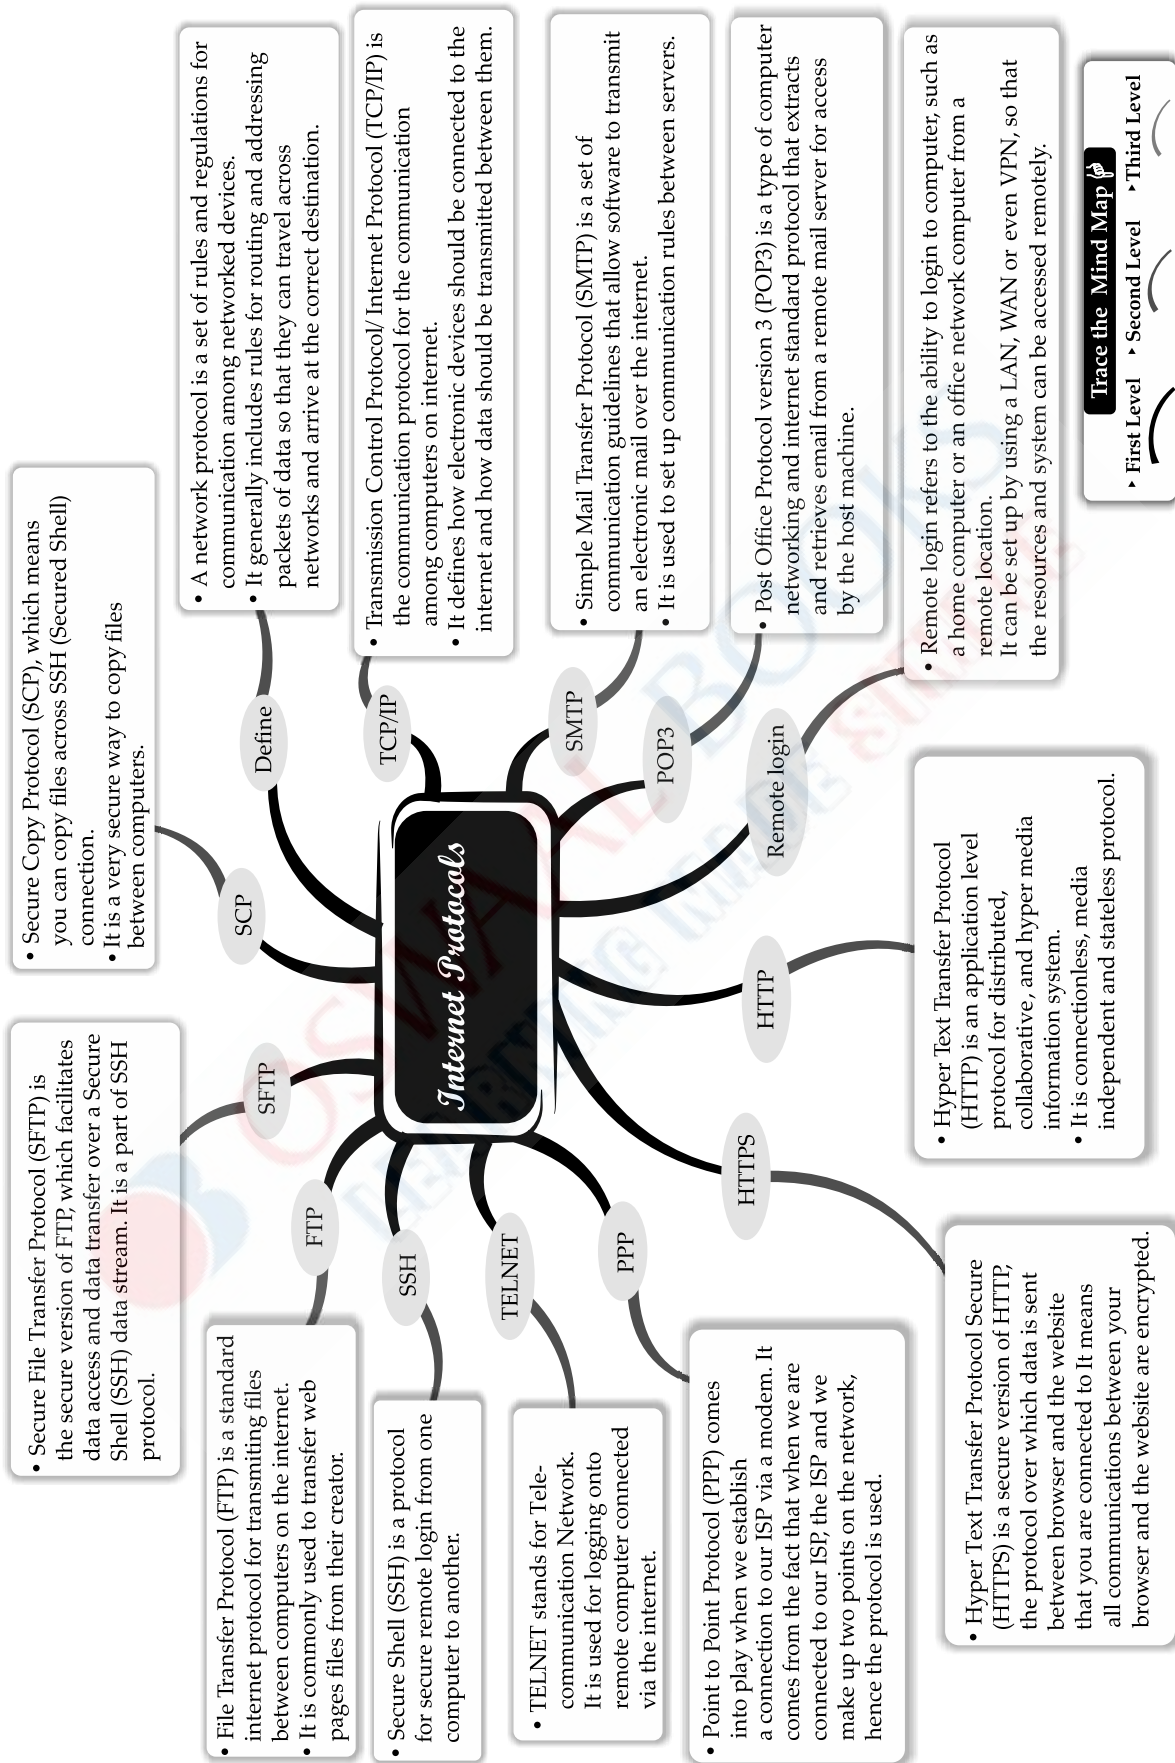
Internet Protocols

Define
• A network protocol is a set of rules and regulations for communication among networked devices.
• It generally includes rules for routing and addressing packets of data so that they can travel across networks and arrive at the correct destination.

TCP/IP
• Transmission Control Protocol/ Internet Protocol (TCP/IP) is the communication protocol for the communication among computers on internet.
• It defines how electronic devices should be connected to the internet and how data should be transmitted between them.

SMTP
• Simple Mail Transfer Protocol (SMTP) is a set of communication guidelines that allow software to transmit an electronic mail over the internet.
• It is used to set up communication rules between servers.

POP3
• Post Office Protocol version 3 (POP3) is a type of computer networking and internet standard protocol that extracts and retrieves email from a remote mail server for access by the host machine.

Remote login
• Remote login refers to the ability to login to computer, such as a home computer or an office network computer from a remote location.
It can be set up by using a LAN, WAN or even VPN, so that the resources and system can be accessed remotely.

Trace the Mind Map
First Level
Second Level
Third Level

SCP
• Secure Copy Protocol (SCP), which means you can copy files across SSH (Secured Shell) connection.
• It is a very secure way to copy files between computers.

SFTP
• Secure File Transfer Protocol (SFTP) is the secure version of FTP, which facilitates data access and data transfer over a Secure Shell (SSH) data stream. It is a part of SSH protocol.

FTP
• File Transfer Protocol (FTP) is a standard internet protocol for transmiting files between computers on the internet.
• It is commonly used to transfer web pages files from their creator.

SSH
• Secure Shell (SSH) is a protocol for secure remote login from one computer to another.

TELNET
• TELNET stands for Telecommunication Network. It is used for logging onto remote computer connected via the internet.

PPP
• Point to Point Protocol (PPP) comes into play when we establish a connection to our ISP via a modem. It comes from the fact that when we are connected to our ISP, the ISP and we make up two points on the network, hence the protocol is used.

HTTP
• Hyper Text Transfer Protocol (HTTP) is an application level protocol for distributed, collaborative, and hyper media information system.
• It is connectionless, media independent and stateless protocol.

HTTPS
• Hyper Text Transfer Protocol Secure (HTTPS) is a secure version of HTTP, the protocol over which data is sent between browser and the website that you are connected to It means all communications between your browser and the website are encrypted.